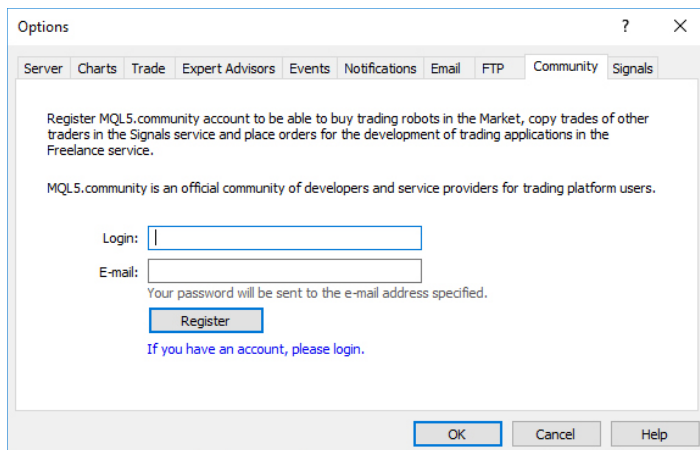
Options ? X

Server | Charts | Trade | Expert Advisors | Events | Notifications | Email | FTP | Community | Signals

Register MQL5.community account to be able to buy trading robots in the Market, copy trades of other traders in the Signals service and place orders for the development of trading applications in the Freelance service.

MQL5.community is an official community of developers and service providers for trading platform users.

Login:

E-mail:

Your password will be sent to the e-mail address specified.

Register

If you have an account, please login.

OK | Cancel | Help